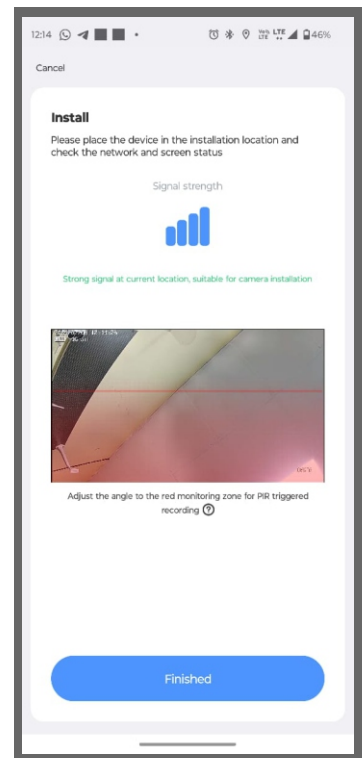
12:14

46%

Cancel

Install

Please place the device in the installation location and check the network and screen status

Signal strength

Strong signal at current location, suitable for camera installation

Adjust the angle to the red monitoring zone for PIR triggered recording ?

Finished